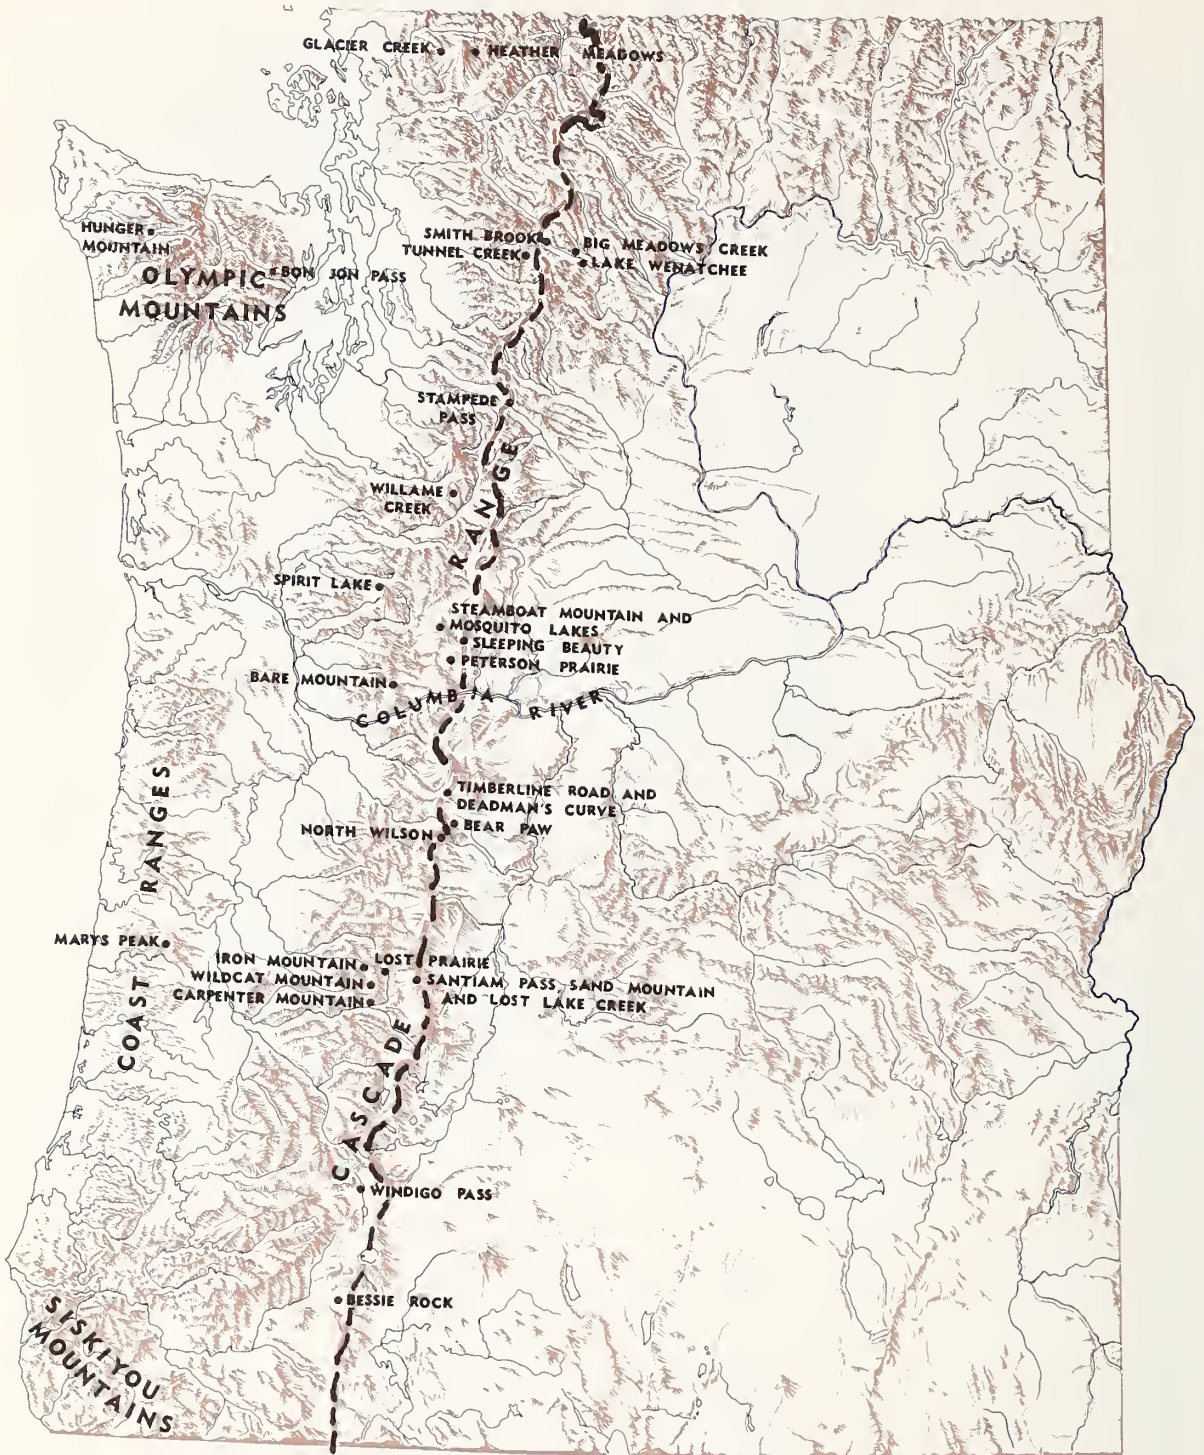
GLACIER CREEK
HEATHER MEADOWS
HUNGER MOUNTAIN
OLYMPIC MOUNTAINS
BON JON PASS
SMITH BROOK
TUNNEL CREEK
BIG MEADOWS CREEK
LAKE WENATCHEE
STAMPEDE PASS
WILLAME CREEK
SPIRIT LAKE
STEAMBOAT MOUNTAIN AND MOSQUITO LAKES
SLEEPING BEAUTY
PETERSON PRAIRIE
BARE MOUNTAIN
COLUMBIA RIVER
TIMBERLINE ROAD AND DEADMAN'S CURVE
BEAR PAW
NORTH WILSON
MARYS PEAK
IRON MOUNTAIN
LOST PRAIRIE
WILDCAT MOUNTAIN
CARPENTER MOUNTAIN
SANTIAM PASS SAND MOUNTAIN AND LOST LAKE CREEK
COAST RANGES
CASCADE RANGE
WINDIGO PASS
BESSIE ROCK
SISKIYOU MOUNTAINS